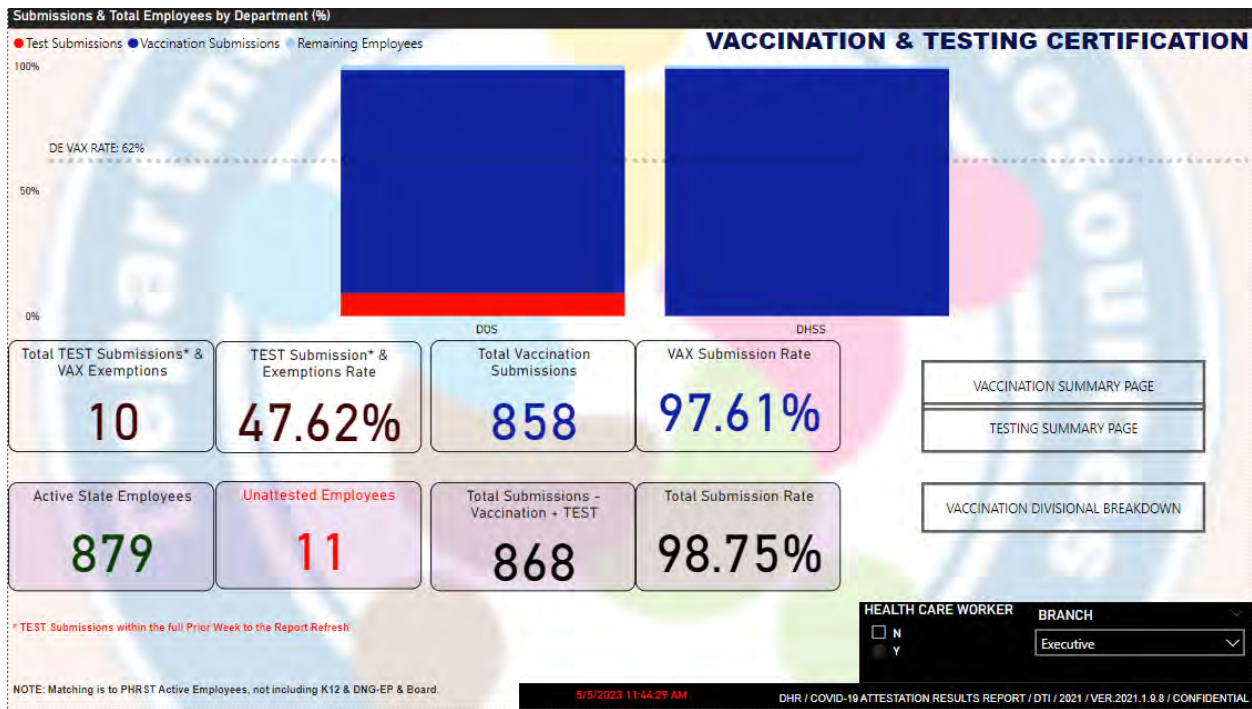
Submissions & Total Employees by Department (%)

● Test Submissions ● Vaccination Submissions ● Remaining Employees

VACCINATION & TESTING CERTIFICATION

100%

DE VAX RATE: 62%

50%

0%

DDS

DHSS

Total TEST Submissions* & VAX Exemptions

10

TEST Submission* & Exemptions Rate

47.62%

Total Vaccination Submissions

858

VAX Submission Rate

97.61%

VACCINATION SUMMARY PAGE

TESTING SUMMARY PAGE

Active State Employees

879

Unattested Employees

11

Total Submissions - Vaccination + TEST

868

Total Submission Rate

98.75%

VACCINATION DIVISIONAL BREAKDOWN

* TEST Submissions within the full Prior Week to the Report Refresh

HEALTH CARE WORKER

N

Y

BRANCH

Executive

NOTE: Matching is to PHRST Active Employees, not including K12 & DNG-EP & Board.

5/5/2023 11:44:29 AM

DHR / COVID-19 ATTESTATION RESULTS REPORT / DTI / 2021 / VER.2021.1.9.8 / CONFIDENTIAL